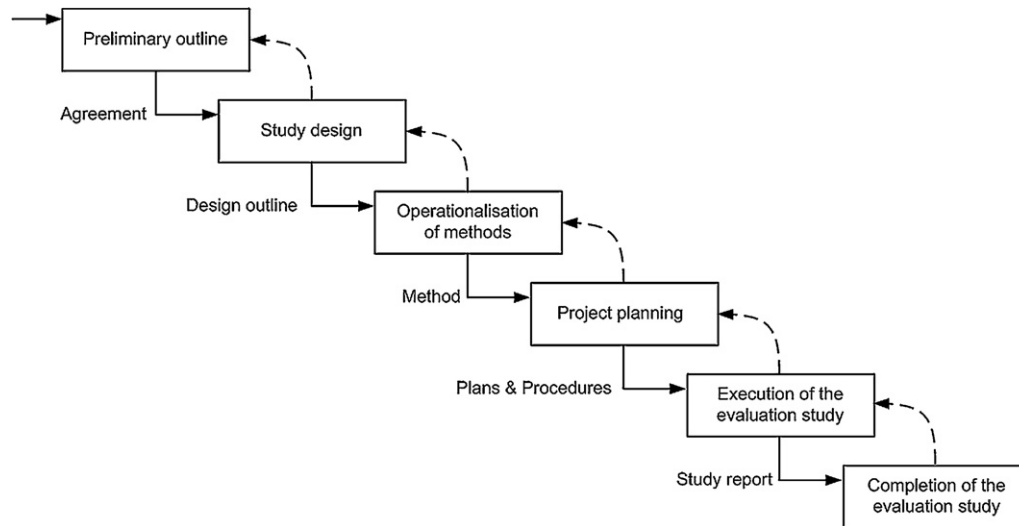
Preliminary outline

Agreement

Study design

Design outline

Operationalisation of methods

Method

Project planning

Plans & Procedures

Execution of the evaluation study

Study report

Completion of the evaluation study